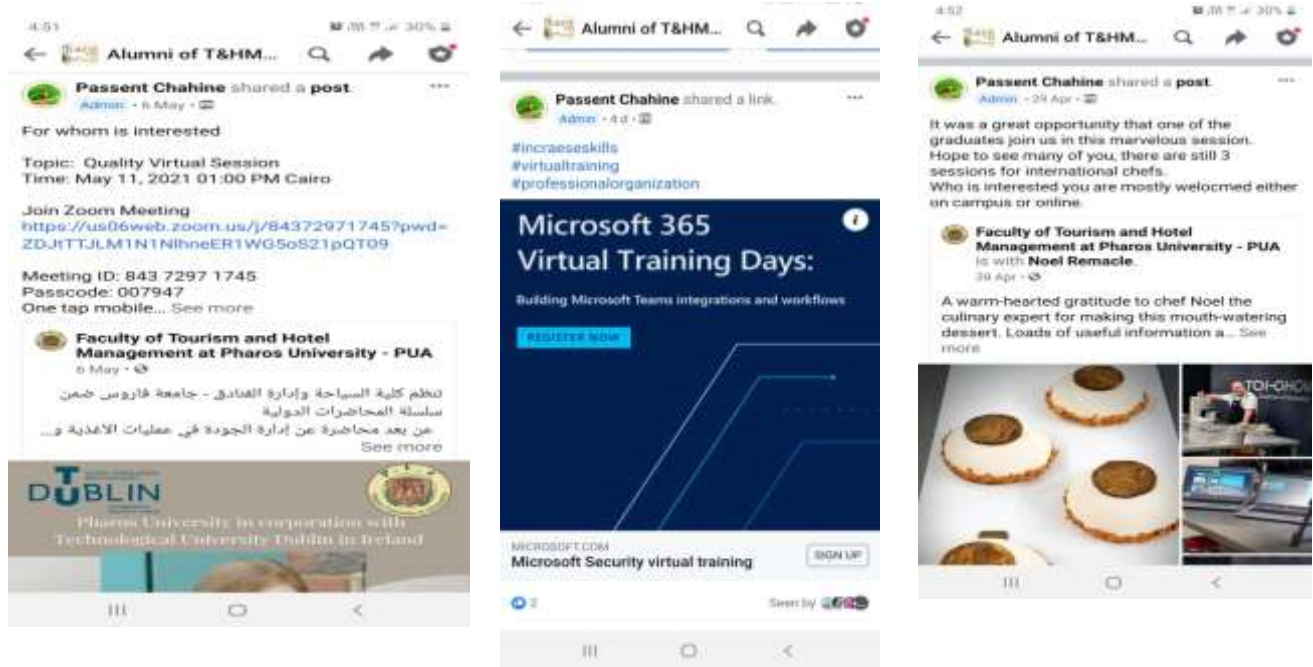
4:51

30%

Alumni of T&HM...

Passent Chahine shared a post.
Admin · 6 May ·

For whom is interested

Topic: Quality Virtual Session
Time: May 11, 2021 01:00 PM Cairo

Join Zoom Meeting
https://us06web.zoom.us/j/84372971745?pwd=ZDJtTTJLM1N1NlhneER1WG5oS21pQT09

Meeting ID: 843 7297 1745
Passcode: 007947
One tap mobile... See more

Faculty of Tourism and Hotel Management at Pharos University - PUA
6 May ·

تنظم كلية السياحة وإدارة الفنادق - جامعة فاروس ضمن سلسلة المحاضرات الدولية
عن بعد محاضرة عن إدارة الجودة في عمليات الأغذية و... See more

DUBLIN
Pharos University in corporation with Technological University Dublin in Ireland

Alumni of T&HM...

Passent Chahine shared a link.
Admin · 4d ·

#incraeseskills
#virtualtraining
#professionalorganization

Microsoft 365 Virtual Training Days:
Building Microsoft Teams integrations and workflows
REGISTER NOW

MICROSOFT.COM
Microsoft Security virtual training
SIGN UP

2
Seen by

4:52

30%

Alumni of T&HM...

Passent Chahine shared a post.
Admin · 29 Apr ·

It was a great opportunity that one of the graduates join us in this marvelous session. Hope to see many of you, there are still 3 sessions for international chefs.
Who is interested you are mostly welocmed either on campus or online.

Faculty of Tourism and Hotel Management at Pharos University - PUA is with Noel Remacle.
28 Apr ·

A warm-hearted gratitude to chef Noel the culinary expert for making this mouth-watering dessert. Loads of useful information a... See more

TOHO